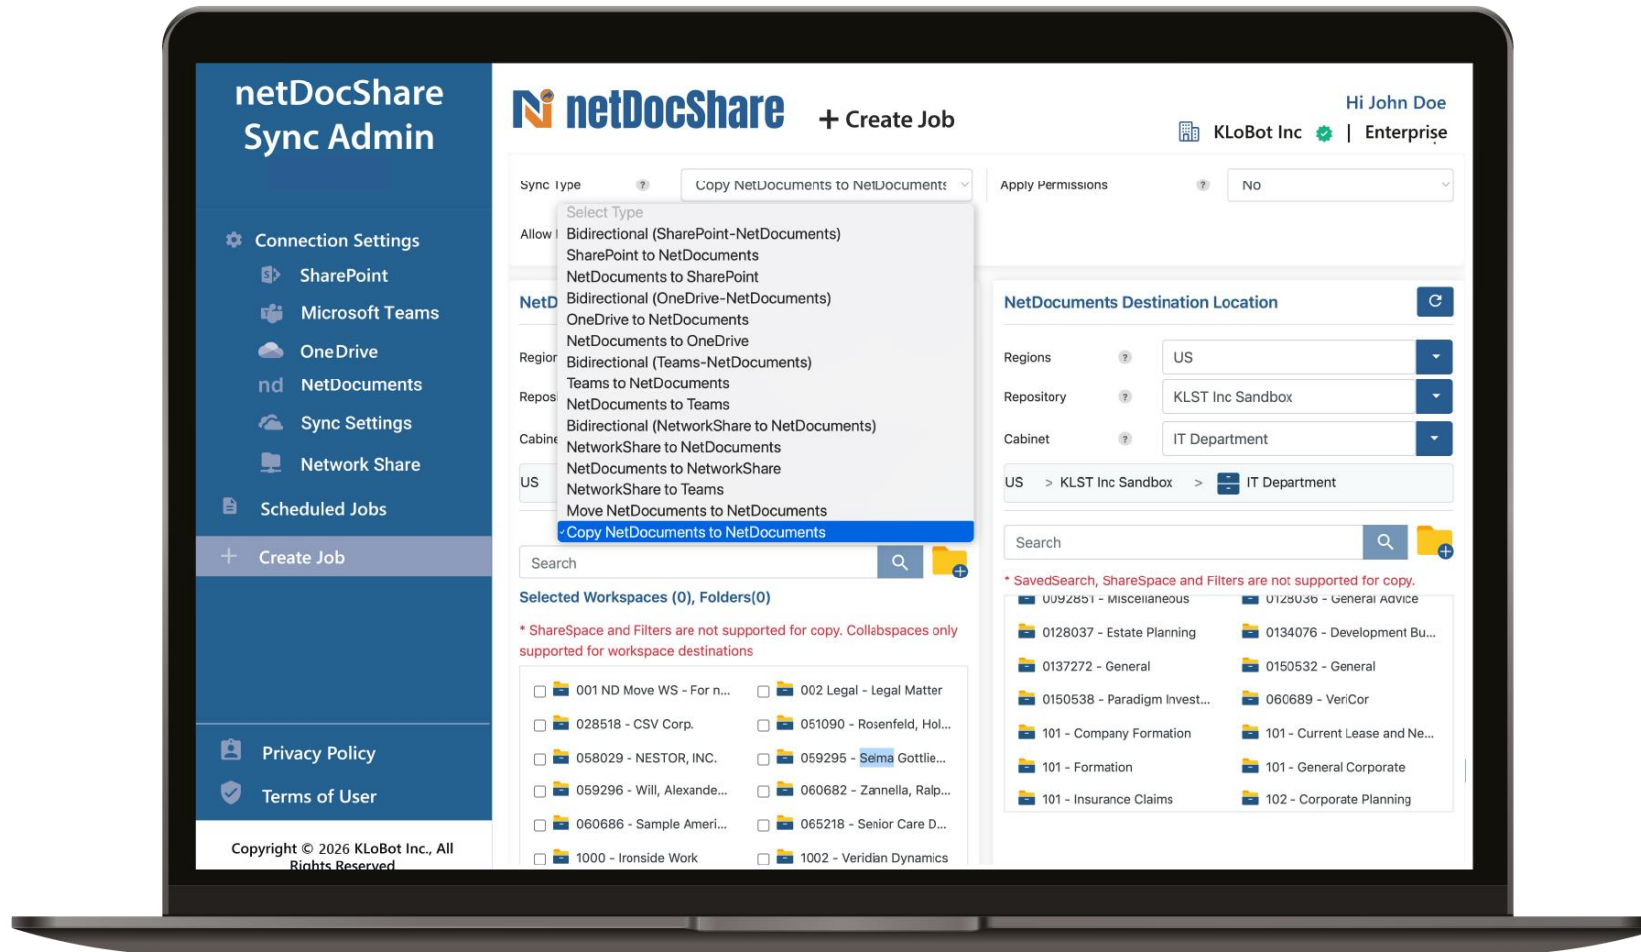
netDocShare Sync Admin

Connection Settings
SharePoint
Microsoft Teams
OneDrive
nd NetDocuments
Sync Settings
Network Share
Scheduled Jobs
Create Job

Privacy Policy
Terms of User

Copyright © 2026 KLoBot Inc., All Rights Reserved

N netDocShare
+ Create Job
Hi John Doe
KLoBot Inc | Enterprise

Sync Type ? Copy NetDocuments to NetDocuments
Apply Permissions ? No
Allow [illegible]

Select Type
Bidirectional (SharePoint-NetDocuments)
SharePoint to NetDocuments
NetDocuments to SharePoint
Bidirectional (OneDrive-NetDocuments)
OneDrive to NetDocuments
NetDocuments to OneDrive
Bidirectional (Teams-NetDocuments)
Teams to NetDocuments
NetDocuments to Teams
Bidirectional (NetworkShare to NetDocuments)
NetworkShare to NetDocuments
NetDocuments to NetworkShare
NetworkShare to Teams
Move NetDocuments to NetDocuments
Copy NetDocuments to NetDocuments

NetD
Region
Repos
Cabine
US

Search
Selected Workspaces (0), Folders(0)
* ShareSpace and Filters are not supported for copy. Collabspaces only supported for workspace destinations

| | |
|---|---|
| 001 ND Move WS - For n... | 002 Legal - Legal Matter |
| 028518 - CSV Corp. | 051090 - Rosenfeld, Hol... |
| 058029 - NESTOR, INC. | 059295 - Selma Gottlie... |
| 059296 - Will, Alexande... | 060682 - Zannella, Ralp... |
| 060686 - Sample Ameri... | 065218 - Senior Care D... |
| 1000 - Ironside Work | 1002 - Veridian Dynamics |

NetDocuments Destination Location
Regions ? US
Repository ? KLST Inc Sandbox
Cabinet ? IT Department
US > KLST Inc Sandbox > IT Department
Search
* SavedSearch, ShareSpace and Filters are not supported for copy.

| | |
|---|---|
| 0092851 - Miscellaneous | 0128036 - General Advice |
| 0128037 - Estate Planning | 0134076 - Development Bu... |
| 0137272 - General | 0150532 - General |
| 0150538 - Paradigm Invest... | 060689 - VeriCor |
| 101 - Company Formation | 101 - Current Lease and Ne... |
| 101 - Formation | 101 - General Corporate |
| 101 - Insurance Claims | 102 - Corporate Planning |